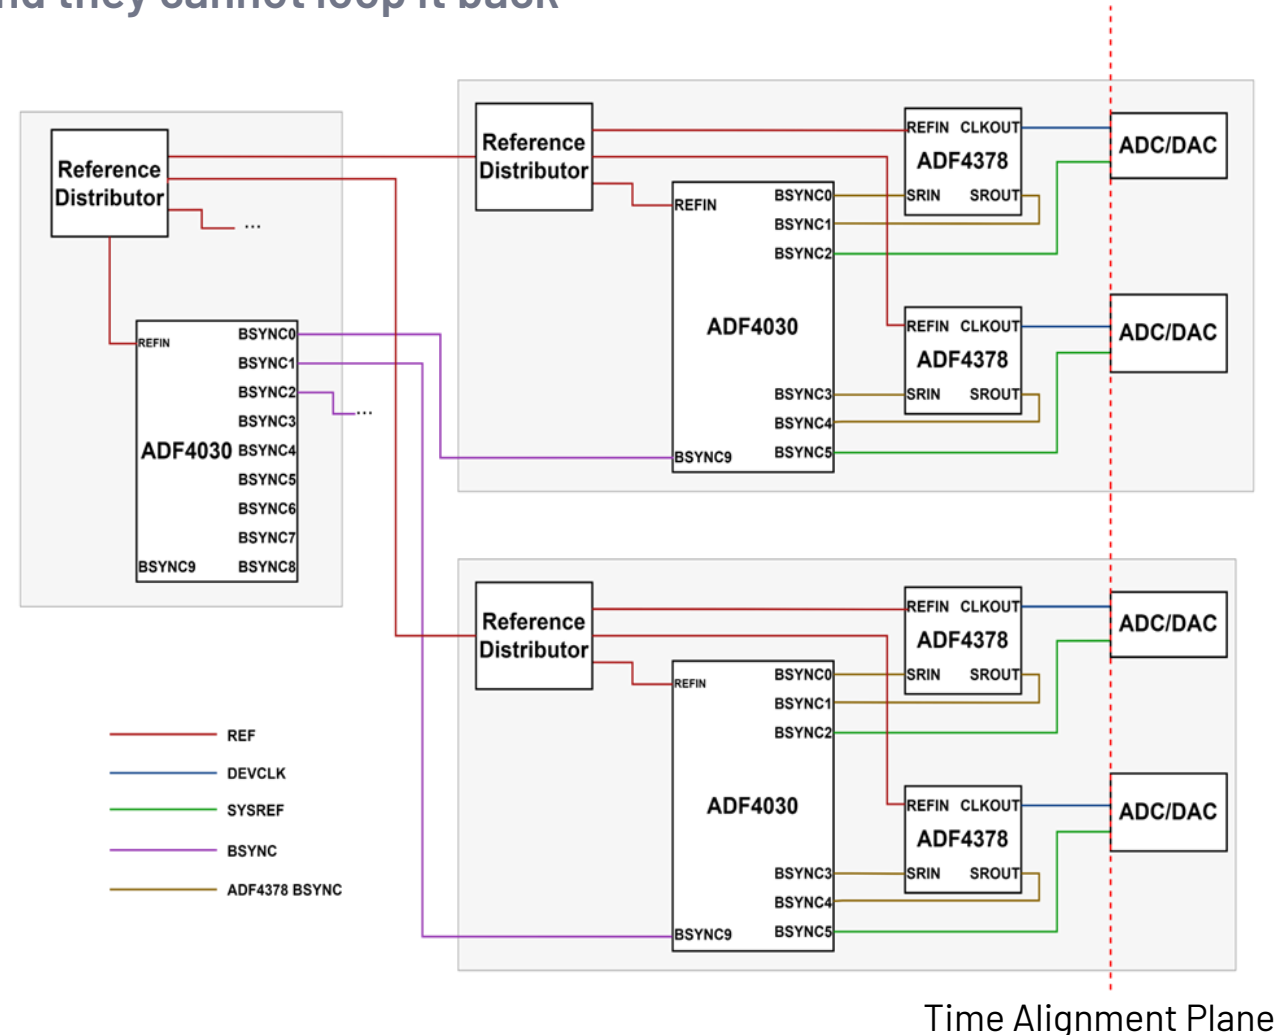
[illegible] they cannot loop it back

Reference Distributor
...
REFIN
BSYNC0
BSYNC1
BSYNC2
BSYNC3
ADF4030
BSYNC4
BSYNC5
BSYNC6
BSYNC7
BSYNC9
BSYNC8
...

Reference Distributor
REFIN CLKOUT
ADF4378
SRIN SROUT
ADC/DAC
REFIN
BSYNC0
BSYNC1
BSYNC2
ADF4030
REFIN CLKOUT
ADF4378
SRIN SROUT
ADC/DAC
BSYNC3
BSYNC4
BSYNC9
BSYNC5

Reference Distributor
REFIN CLKOUT
ADF4378
SRIN SROUT
ADC/DAC
REFIN
BSYNC0
BSYNC1
BSYNC2
ADF4030
REFIN CLKOUT
ADF4378
SRIN SROUT
ADC/DAC
BSYNC3
BSYNC4
BSYNC9
BSYNC5

REF
DEVCLK
SYSREF
BSYNC
ADF4378 BSYNC

Time Alignment Plane